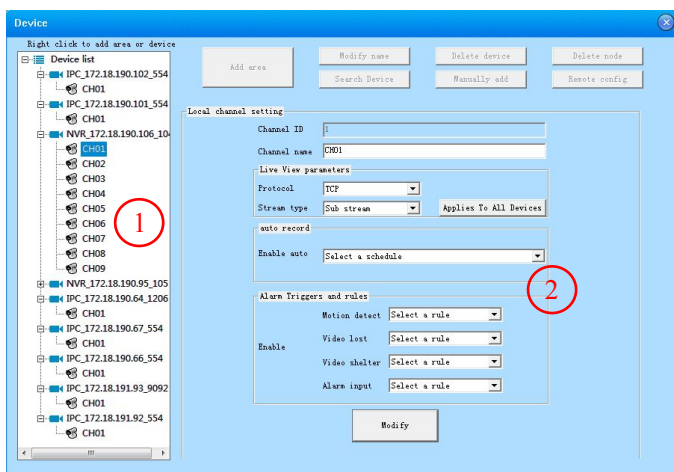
Device

Right click to add area or device

Device list
IPC_172.18.190.102_554
CH01
IPC_172.18.190.101_554
CH01
NVR_172.18.190.106_10
CH01
CH02
CH03
CH04
CH05
CH06
CH07
CH08
CH09
NVR_172.18.190.95_105
IPC_172.18.190.64_1206
CH01
IPC_172.18.190.67_554
CH01
IPC_172.18.190.66_554
CH01
IPC_172.18.191.93_9092
CH01
IPC_172.18.191.92_554
CH01

1

Add area
Modify name
Search Device
Delete device
Manually add
Delete node
Remote config

Local channel setting
Channel ID 1
Channel name CH01

Live View parameters
Protocol TCP
Stream type Sub stream
Applies To All Devices

auto record
Enable auto Select a schedule

2

Alarm Triggers and rules
Enable
Motion detect Select a rule
Video lost Select a rule
Video shelter Select a rule
Alarm input Select a rule

Modify